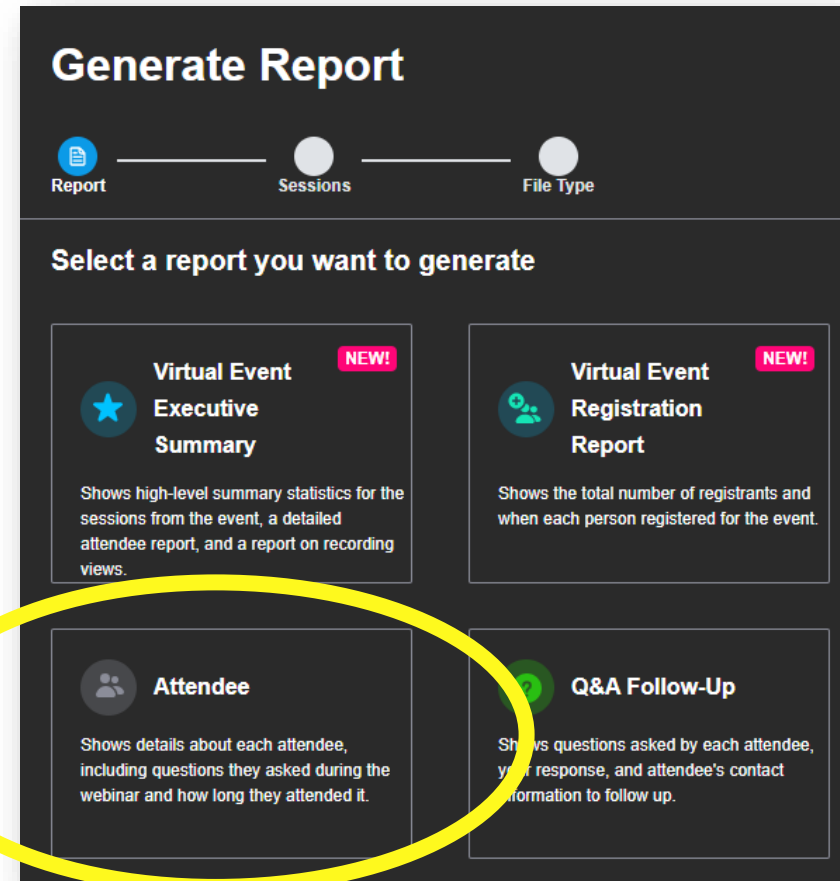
Generate Report

Report
Sessions
File Type

Select a report you want to generate

NEW!
Virtual Event Executive Summary

Shows high-level summary statistics for the sessions from the event, a detailed attendee report, and a report on recording views.

NEW!
Virtual Event Registration Report

Shows the total number of registrants and when each person registered for the event.

Attendee

Shows details about each attendee, including questions they asked during the webinar and how long they attended it.

Q&A Follow-Up

Sh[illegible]ws questions asked by each attendee, y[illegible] response, and attendee's contact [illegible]formation to follow up.